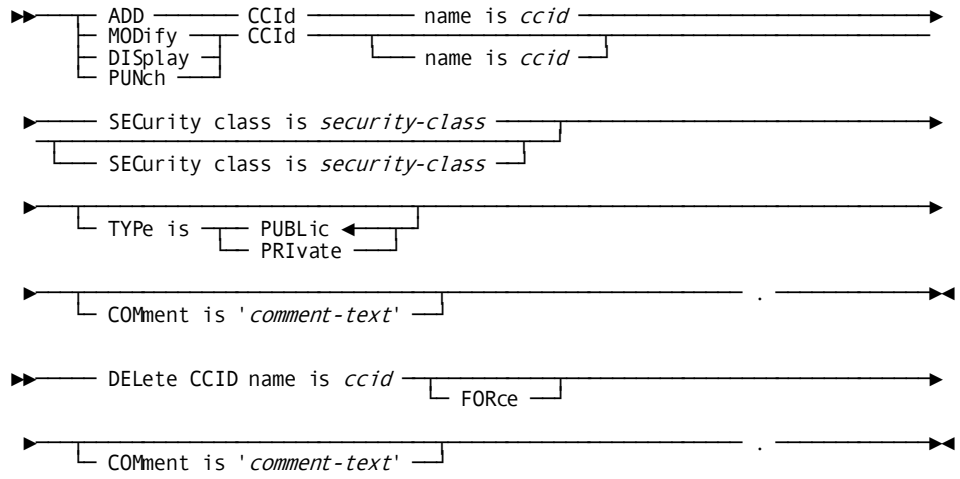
ADD CCId name is *ccid*
MODify CCId
DISplay
PUNch
name is *ccid*

SECurity class is *security-class*
SECurity class is *security-class*

TYPe is PUBLic
PRIvate

COMment is '*comment-text*' .

DELete CCID name is *ccid*
FORce

COMment is '*comment-text*' .